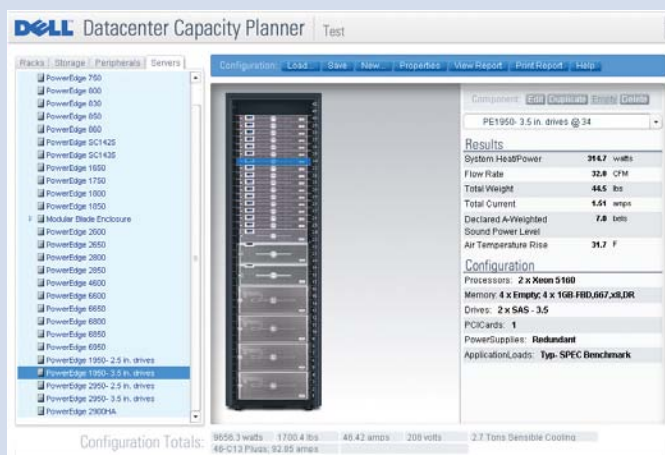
DELL Datacenter Capacity Planner | Test

Racks | Storage | Peripherals | Servers

PowerEdge 750
PowerEdge 800
PowerEdge 830
PowerEdge 850
PowerEdge 860
PowerEdge SC1425
PowerEdge SC1435
PowerEdge 1650
PowerEdge 1750
PowerEdge 1800
PowerEdge 1850
Modular Blade Enclosure
PowerEdge 2600
PowerEdge 2650
PowerEdge 2800
PowerEdge 2850
PowerEdge 4600
PowerEdge 6600
PowerEdge 6650
PowerEdge 6800
PowerEdge 6850
PowerEdge 6950
PowerEdge 1950- 2.5 in. drives
PowerEdge 1950- 3.5 in. drives
PowerEdge 2950- 2.5 in. drives
PowerEdge 2950- 3.5 in. drives
PowerEdge 2900HA

Configuration: Load... Save New... Properties View Report Print Report Help

Component: Edit Duplicate Empty Delete

PE1950- 3.5 in. drives @ 34

Results

| | | |
|---|---|---|
| System Heat/Power | 314.7 | watts |
| Flow Rate | 32.0 | CFM |
| Total Weight | 44.5 | lbs |
| Total Current | 1.51 | amps |
| Declared A-Weighted Sound Power Level | 7.8 | bels |
| Air Temperature Rise | 31.7 | F |

Configuration

Processors: 2 x Xeon 5160
Memory: 4 x Empty; 4 x 1GB-FBD,667,x8,DR
Drives: 2 x SAS - 3.5
PCICards: 1
PowerSupplies: Redundant
ApplicationLoads: Typ- SPEC Benchmark

Configuration Totals: 9656.3 watts 1700.4 lbs 46.42 amps 208 volts 2.7 Tons Sensible Cooling
46-C13 Plugs; 92.85 amps